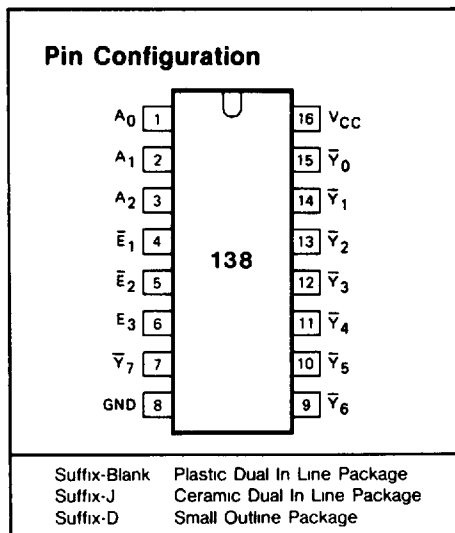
Pin Configuration

$A_0$ 1
$A_1$ 2
$A_2$ 3
$\bar{E}_1$ 4
$\bar{E}_2$ 5
$E_3$ 6
$\bar{Y}_7$ 7
GND 8

138

16 $V_{CC}$
15 $\bar{Y}_0$
14 $\bar{Y}_1$
13 $\bar{Y}_2$
12 $\bar{Y}_3$
11 $\bar{Y}_4$
10 $\bar{Y}_5$
9 $\bar{Y}_6$

| | |
|---|---|
| Suffix-Blank | Plastic Dual In Line Package |
| Suffix-J | Ceramic Dual In Line Package |
| Suffix-D | Small Outline Package |